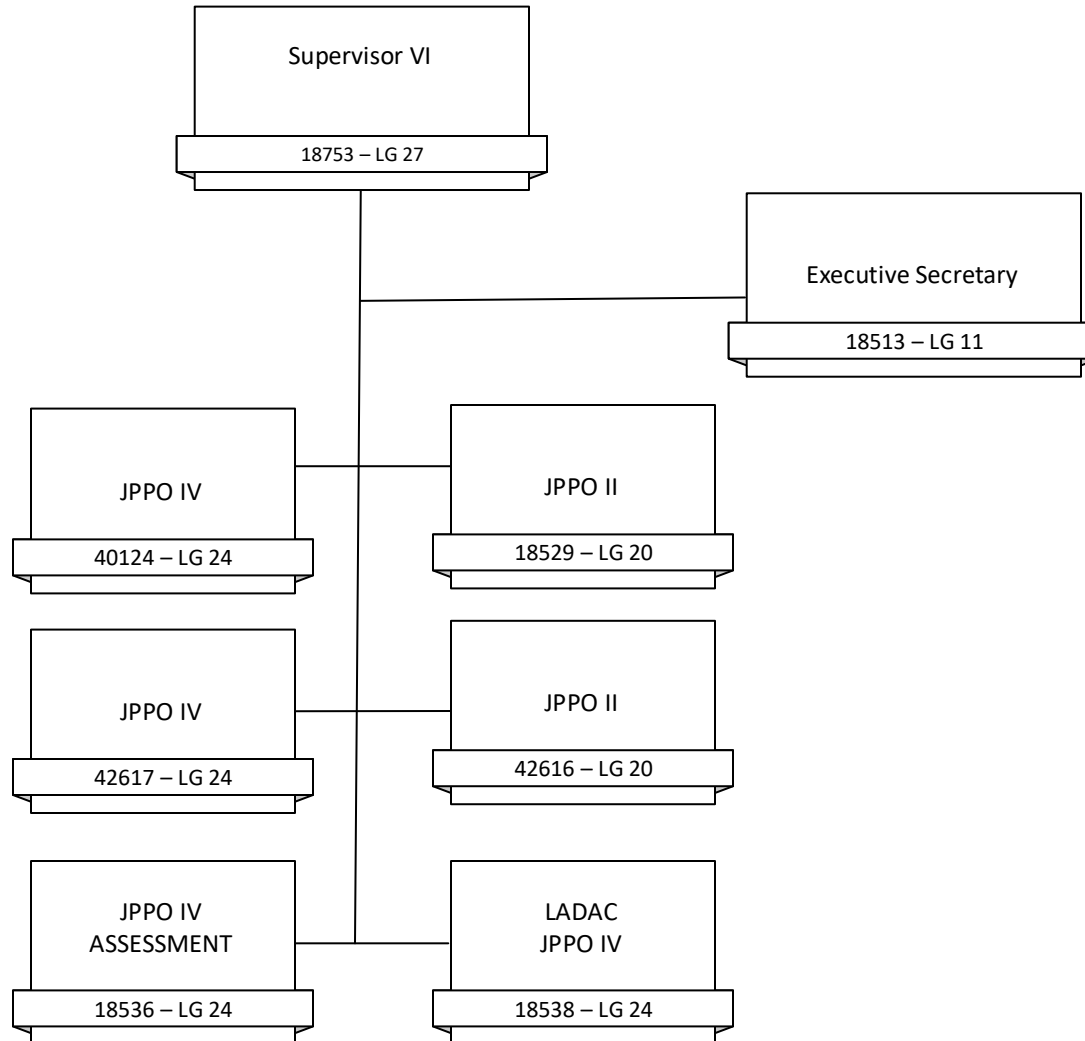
Supervisor VI
18753 – LG 27

Executive Secretary
18513 – LG 11

JPPO IV
40124 – LG 24

JPPO II
18529 – LG 20

JPPO IV
42617 – LG 24

JPPO II
42616 – LG 20

JPPO IV
ASSESSMENT
18536 – LG 24

LADAC
JPPO IV
18538 – LG 24